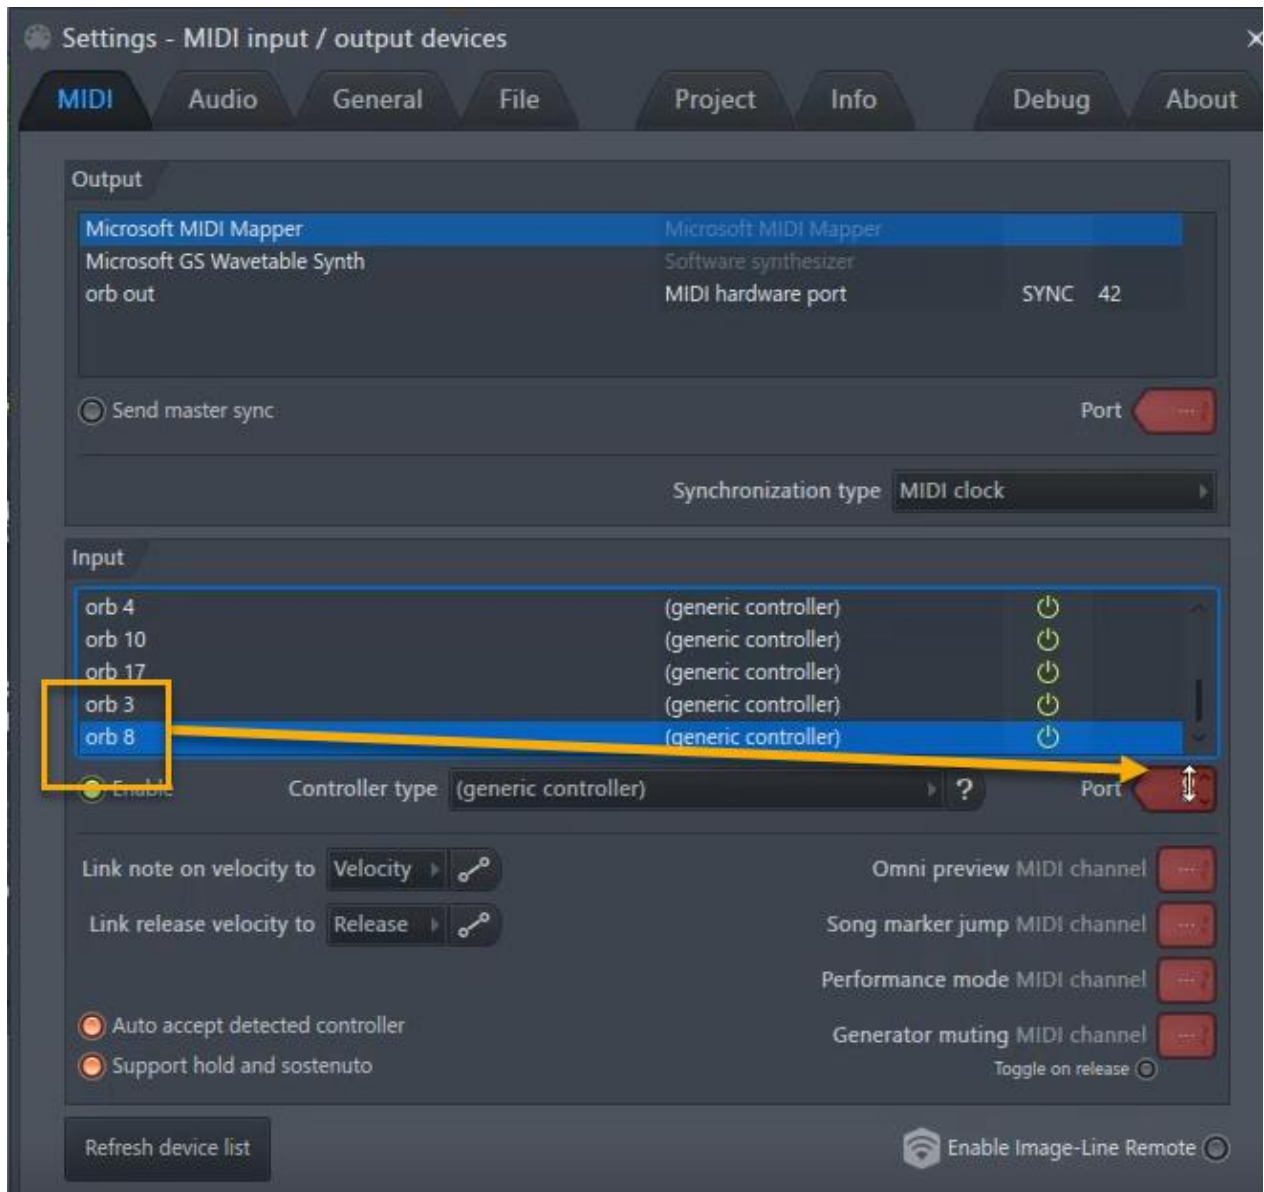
Settings - MIDI input / output devices

MIDI Audio General File Project Info Debug About

Output

| | | | |
|---|---|---|---|
| Microsoft MIDI Mapper | Microsoft MIDI Mapper | | |
| Microsoft GS Wavetable Synth | Software synthesizer | | |
| orb out | MIDI hardware port | SYNC | 42 |

Send master sync

Port ---

Synchronization type MIDI clock

Input

| | |
|---|---|
| orb 4 | (generic controller) |
| orb 10 | (generic controller) |
| orb 17 | (generic controller) |
| orb 3 | (generic controller) |
| orb 8 | (generic controller) |

Enable Controller type (generic controller) ?

Port

Link note on velocity to Velocity

Link release velocity to Release

Omni preview MIDI channel ---

Song marker jump MIDI channel ---

Performance mode MIDI channel ---

Generator muting MIDI channel ---

Toggle on release

Auto accept detected controller

Support hold and sostenuto

Refresh device list

Enable Image-Line Remote